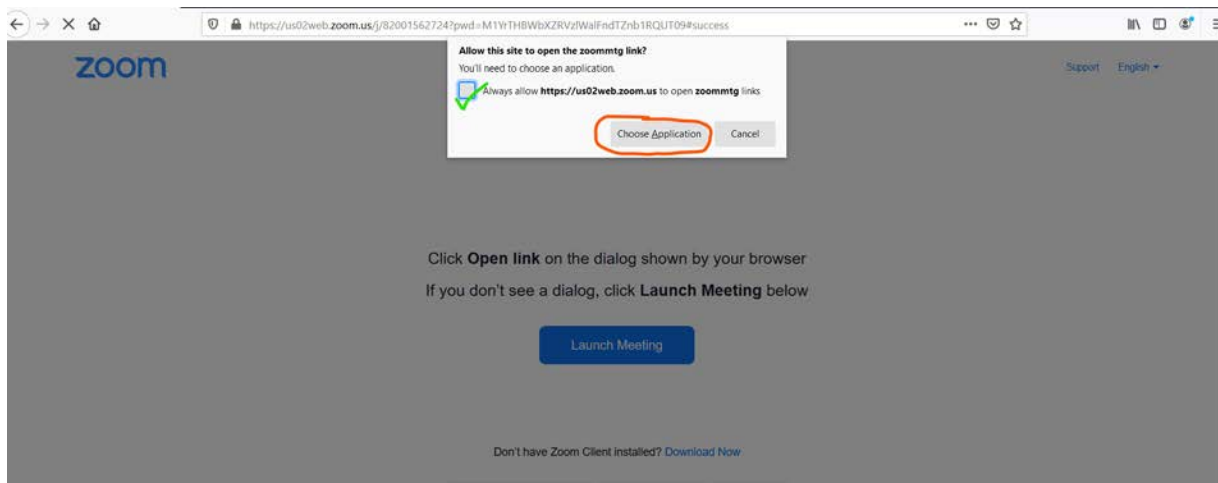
https://us02web.zoom.us/j/82001562724?pwd=M1YrTHBWbXZRVzlWalFndTZnb1RQUT09#success

zoom

Allow this site to open the zoommtg link?
You'll need to choose an application.
Always allow **https://us02web.zoom.us** to open **zoommtg** links

Choose Application Cancel

Support English

Click **Open link** on the dialog shown by your browser
If you don't see a dialog, click **Launch Meeting** below

Launch Meeting

Don't have Zoom Client installed? Download Now